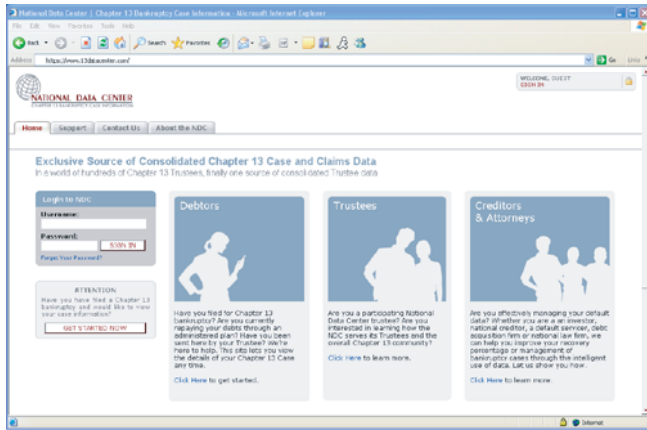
National Data Center | Chapter 13 Bankruptcy Case Information - Microsoft Internet Explorer

File Edit View Favorites Tools Help

Back Search Favorites

Address https://www.13datacenter.com/ Go Links

NATIONAL DATA CENTER

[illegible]

WELCOME, GUEST
SIGN IN

Home Support Contact Us About the NDC

Exclusive Source of Consolidated Chapter 13 Case and Claims Data

In a world of hundreds of Chapter 13 Trustees, finally one source of consolidated Trustee data.

Login to NDC

Username:

Password:

SIGN IN

Forgot Your Password?

ATTENTION

Have you have filed a Chapter 13 bankruptcy and would like to view your case information?

GET STARTED NOW

Debtors

Have you filed for Chapter 13 bankruptcy? Are you currently repaying your debts through an administered plan? Have you been sent here by your Trustee? We're here to help. This site lets you view the details of your Chapter 13 Case any time.

Click Here to get started.

Trustees

Are you a participating National Data Center trustee? Are you interested in learning how the NDC serves its Trustees and the overall Chapter 13 community?

Click Here to learn more.

Creditors & Attorneys

Are you effectively managing your default data? Whether you are an investor, national creditor, a default servicer, debt acquisition firm or national law firm, we can help you improve your recovery percentage or management of bankruptcy cases through the intelligent use of data. Let us show you how.

Click Here to learn more.

Internet